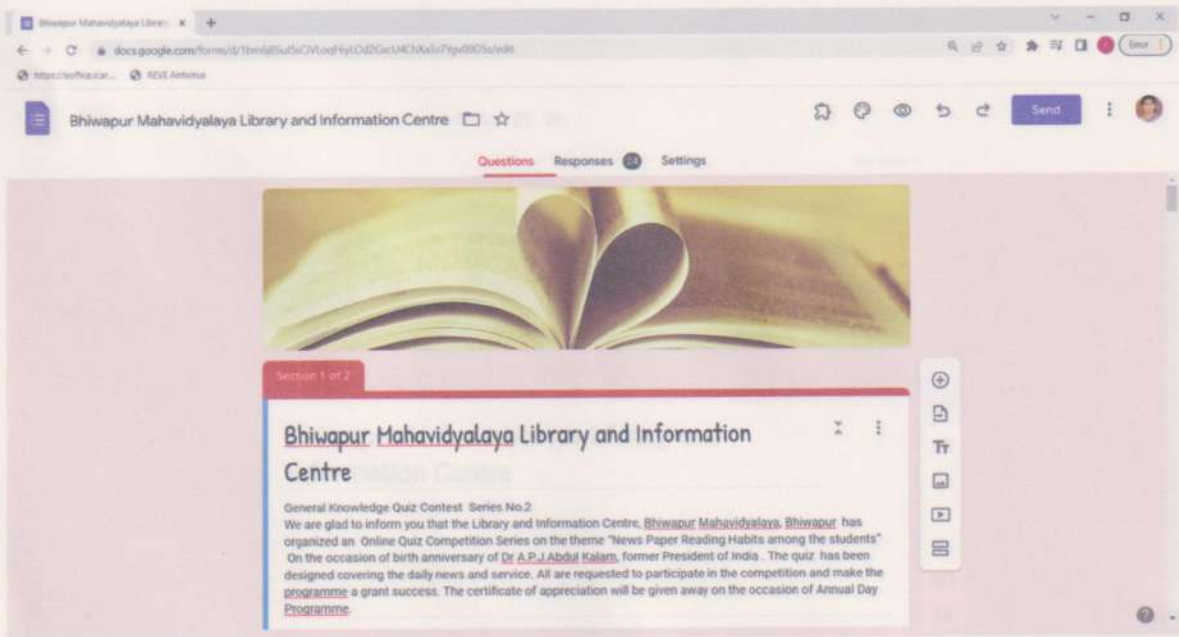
Bhiwapur Mahavidyalaya Librar ×

docs.google.com/forms/d/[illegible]/edit

Error

https://office.icar... REVE Antivirus

Bhiwapur Mahavidyalaya Library and Information Centre

Send

Questions Responses 24 Settings

Section 1 of 2

Bhiwapur Mahavidyalaya Library and Information Centre

General Knowledge Quiz Contest Series No.2
We are glad to inform you that the Library and Information Centre, Bhiwapur Mahavidyalaya, Bhiwapur has organized an Online Quiz Competition Series on the theme "News Paper Reading Habits among the students" On the occasion of birth anniversary of Dr A.P.J Abdul Kalam, former President of India . The quiz has been designed covering the daily news and service. All are requested to participate in the competition and make the programme a grant success. The certificate of appreciation will be given away on the occasion of Annual Day Programme.